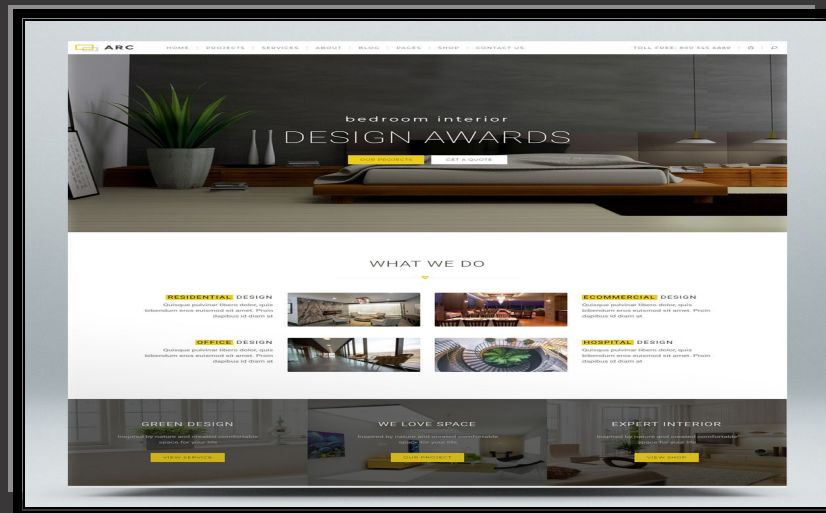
ARC

HOME | PROJECTS | SERVICES | ABOUT | BLOG | PAGES | SHOP | CONTACT US

TOLL FREE: 800 545 6889

bedroom interior

DESIGN AWARDS

OUR PROJECTS

GET A QUOTE

WHAT WE DO

RESIDENTIAL DESIGN

Quisque pulvinar libero dolor, quis bibendum eros euismod sit amet. Proin dapibus id diam at

ECOMMERCIAL DESIGN

Quisque pulvinar libero dolor, quis bibendum eros euismod sit amet. Proin dapibus id diam at

OFFICE DESIGN

Quisque pulvinar libero dolor, quis bibendum eros euismod sit amet. Proin dapibus id diam at

HOSPITAL DESIGN

Quisque pulvinar libero dolor, quis bibendum eros euismod sit amet. Proin dapibus id diam at

GREEN DESIGN

Inspired by nature and created comfortable space for your life

VIEW SERVICE

WE LOVE SPACE

Inspired by nature and created comfortable space for your life

OUR PROJECT

EXPERT INTERIOR

Inspired by nature and created comfortable space for your life

VIEW SHOP